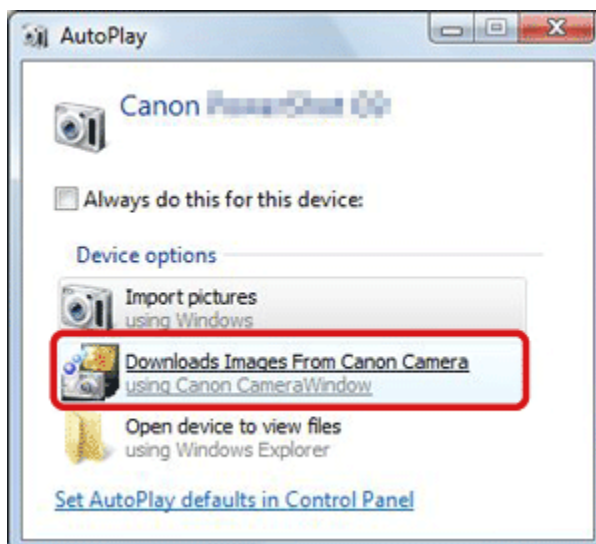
AutoPlay

Canon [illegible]

Always do this for this device:

Device options

Import pictures
using Windows

Downloads Images From Canon Camera
using Canon CameraWindow

Open device to view files
using Windows Explorer

Set AutoPlay defaults in Control Panel